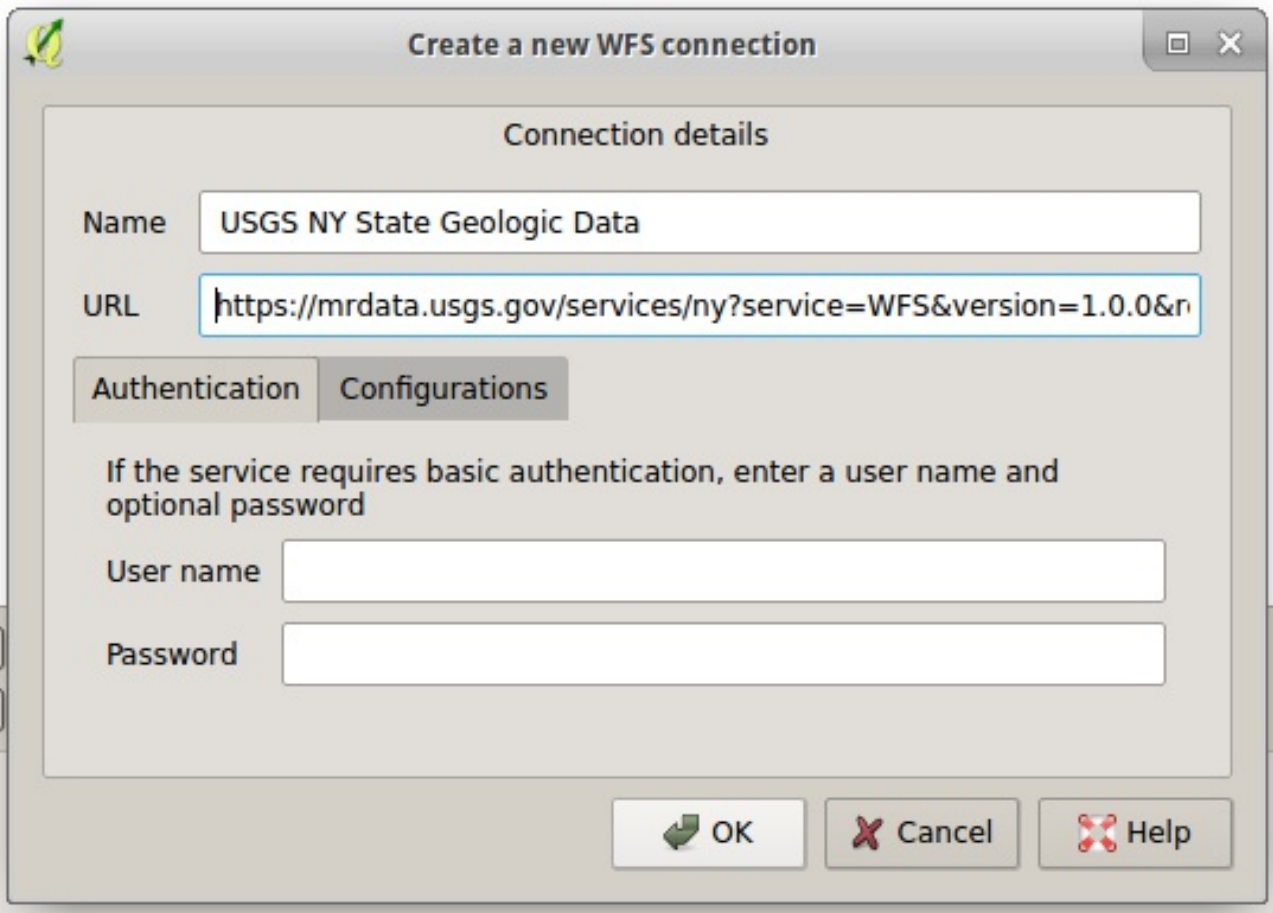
Create a new WFS connection

Connection details

Name USGS NY State Geologic Data

URL https://mrdata.usgs.gov/services/ny?service=WFS&version=1.0.0&r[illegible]

Authentication Configurations

If the service requires basic authentication, enter a user name and optional password

User name

Password

OK Cancel Help